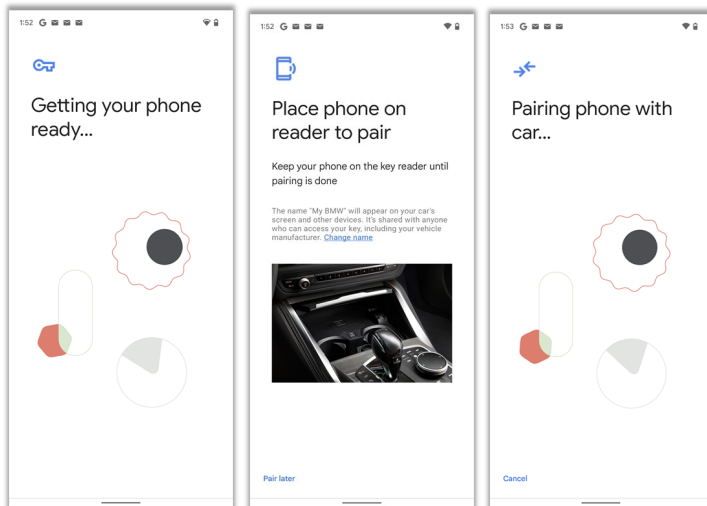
1:52 G

Getting your phone ready...

1:52 G

Place phone on reader to pair

Keep your phone on the key reader until pairing is done

The name "My BMW" will appear on your car's screen and other devices. It's shared with anyone who can access your key, including your vehicle manufacturer. Change name

Pair later

1:53 G

Pairing phone with car...

Cancel